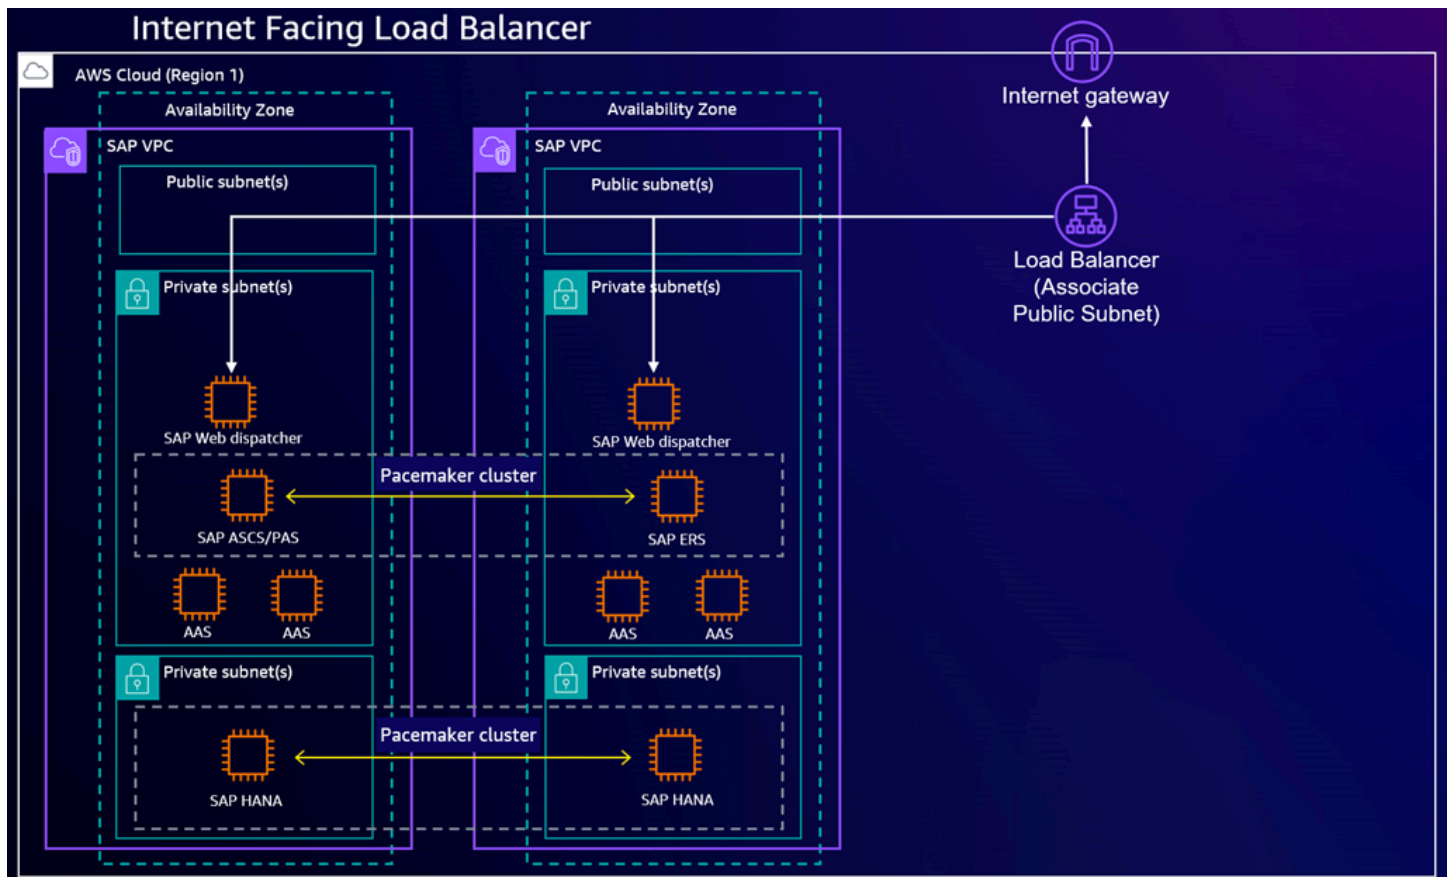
Internet Facing Load Balancer

AWS Cloud (Region 1)

Availability Zone

SAP VPC

Public subnet(s)

Private subnet(s)

SAP Web dispatcher

Pacemaker cluster

SAP ASCS/PAS

AAS

AAS

Private subnet(s)

Pacemaker cluster

SAP HANA

Availability Zone

SAP VPC

Public subnet(s)

Private subnet(s)

SAP Web dispatcher

SAP ERS

AAS

AAS

Private subnet(s)

SAP HANA

Internet gateway

Load Balancer (Associate Public Subnet)